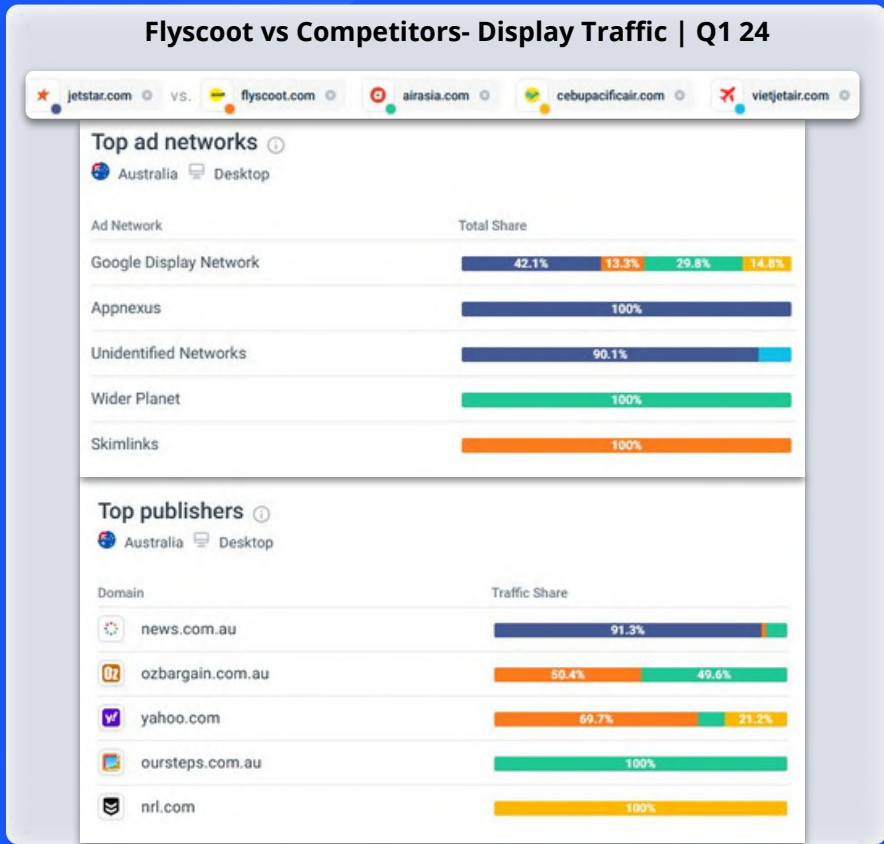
Flyscoot vs Competitors- Display Traffic | Q1 24

jetstar.com vs. flyscoot.com airasia.com cebupacificair.com vietjetair.com

Top ad networks
Australia Desktop

| Ad Network | Total Share |
|---|---|
| Google Display Network | 42.1% 13.3% 29.8% 14.8% |
| Appnexus | 100% |
| Unidentified Networks | 90.1% |
| Wider Planet | 100% |
| Skimlinks | 100% |

Top publishers
Australia Desktop

| Domain | Traffic Share |
|---|---|
| news.com.au | 91.3% |
| ozbargain.com.au | 50.4% 49.6% |
| yahoo.com | 69.7% 21.2% |
| oursteps.com.au | 100% |
| nrl.com | 100% |